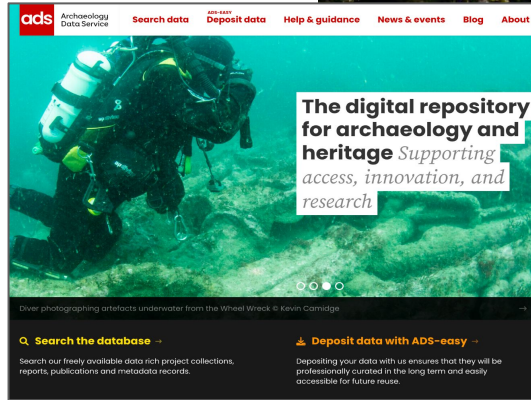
ads Archaeology Data Service

Search data

ADS-EASY
Deposit data

Help & guidance

News & events

Blog

About

The digital repository for archaeology and heritage Supporting access, innovation, and research

Diver photographing artefacts underwater from the Wheel Wreck © Kevin Camidge

→

Search the database →

Search our freely available data rich project collections, reports, publications and metadata records.

Deposit data with ADS-easy →

Depositing your data with us ensures that they will be professionally curated in the long term and easily accessible for future reuse.